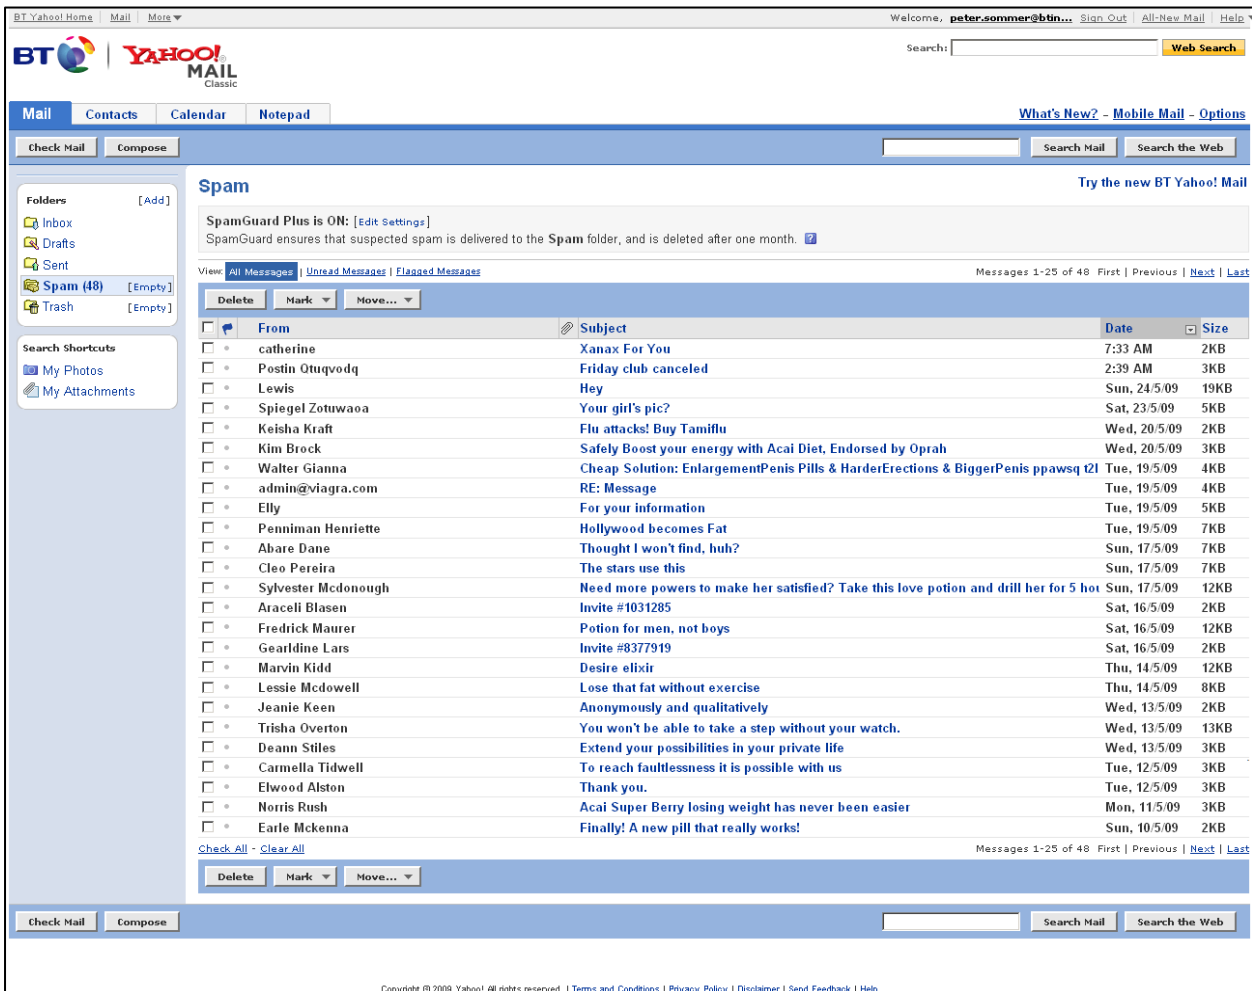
BT Yahoo! Home | Mail | More

Welcome, peter.sommer@btin... Sign Out | All-New Mail | Help

BT | YAHOO! MAIL Classic

Search: Web Search

Mail | Contacts | Calendar | Notepad

What's New? - Mobile Mail - Options

Check Mail | Compose

Search Mail | Search the Web

Folders [Add]
Inbox
Drafts
Sent
Spam (48) [Empty]
Trash [Empty]

Search Shortcuts
My Photos
My Attachments

Spam

Try the new BT Yahoo! Mail

SpamGuard Plus is ON: [Edit Settings]
SpamGuard ensures that suspected spam is delivered to the Spam folder, and is deleted after one month.

View: All Messages | Unread Messages | Flagged Messages

Messages 1-25 of 48 First | Previous | Next | Last

Delete | Mark | Move...

| From | Subject | Date | Size |
|---|---|---|---|
| catherine | Xanax For You | 7:33 AM | 2KB |
| Postin Otuqvodq | Friday club canceled | 2:39 AM | 3KB |
| Lewis | Hey | Sun, 24/5/09 | 19KB |
| Spiegel Zotuwaoa | Your girl's pic? | Sat, 23/5/09 | 5KB |
| Keisha Kraft | Flu attacks! Buy Tamiflu | Wed, 20/5/09 | 2KB |
| Kim Brock | Safely Boost your energy with Acai Diet, Endorsed by Oprah | Wed, 20/5/09 | 3KB |
| Walter Gianna | Cheap Solution: EnlargementPenis Pills & HarderErections & BiggerPenis ppawsq t2l | Tue, 19/5/09 | 4KB |
| admin@viagra.com | RE: Message | Tue, 19/5/09 | 4KB |
| Elly | For your information | Tue, 19/5/09 | 5KB |
| Penniman Henriette | Hollywood becomes Fat | Tue, 19/5/09 | 7KB |
| Abare Dane | Thought I won't find, huh? | Sun, 17/5/09 | 7KB |
| Cleo Pereira | The stars use this | Sun, 17/5/09 | 7KB |
| Sylvester Mcdonough | Need more powers to make her satisfied? Take this love potion and drill her for 5 hou | Sun, 17/5/09 | 12KB |
| Araceli Blasen | Invite #1031285 | Sat, 16/5/09 | 2KB |
| Fredrick Maurer | Potion for men, not boys | Sat, 16/5/09 | 12KB |
| Gearldine Lars | Invite #8377919 | Sat, 16/5/09 | 2KB |
| Marvin Kidd | Desire elixir | Thu, 14/5/09 | 12KB |
| Lessie Mcdowell | Lose that fat without exercise | Thu, 14/5/09 | 8KB |
| Jeanie Keen | Anonymously and qualitatively | Wed, 13/5/09 | 2KB |
| Trisha Overton | You won't be able to take a step without your watch. | Wed, 13/5/09 | 13KB |
| Deann Stiles | Extend your possibilities in your private life | Wed, 13/5/09 | 3KB |
| Carmella Tidwell | To reach faultlessness it is possible with us | Tue, 12/5/09 | 3KB |
| Elwood Alston | Thank you. | Tue, 12/5/09 | 3KB |
| Norris Rush | Acai Super Berry losing weight has never been easier | Mon, 11/5/09 | 3KB |
| Earle Mckenna | Finally! A new pill that really works! | Sun, 10/5/09 | 2KB |

Check All - Clear All

Messages 1-25 of 48 First | Previous | Next | Last

Delete | Mark | Move...

Check Mail | Compose

Search Mail | Search the Web

Copyright © 2009 Yahoo! All rights reserved. | Terms and Conditions | Privacy Policy | Disclaimer | Send Feedback | Help